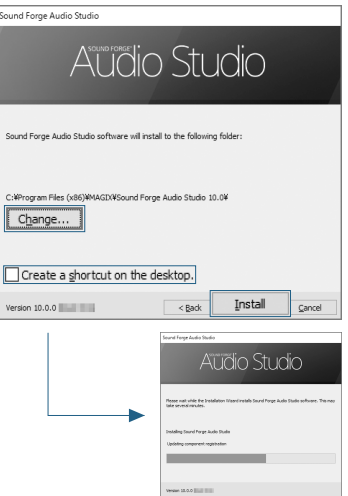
Sound Forge Audio Studio

SOUND FORGE® Audio Studio

Sound Forge Audio Studio software will install to the following folder:

C:¥Program Files (x86)¥MAGIX¥Sound Forge Audio Studio 10.0¥

Change...

Create a shortcut on the desktop.

Version 10.0.0 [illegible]

< Back

Install

Cancel

Sound Forge Audio Studio

SOUND FORGE® Audio Studio

Please wait while the Installation Wizard installs Sound Forge Audio Studio software. This may take several minutes.

Installing Sound Forge Audio Studio

Updating component registration

Version 10.0.0 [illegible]